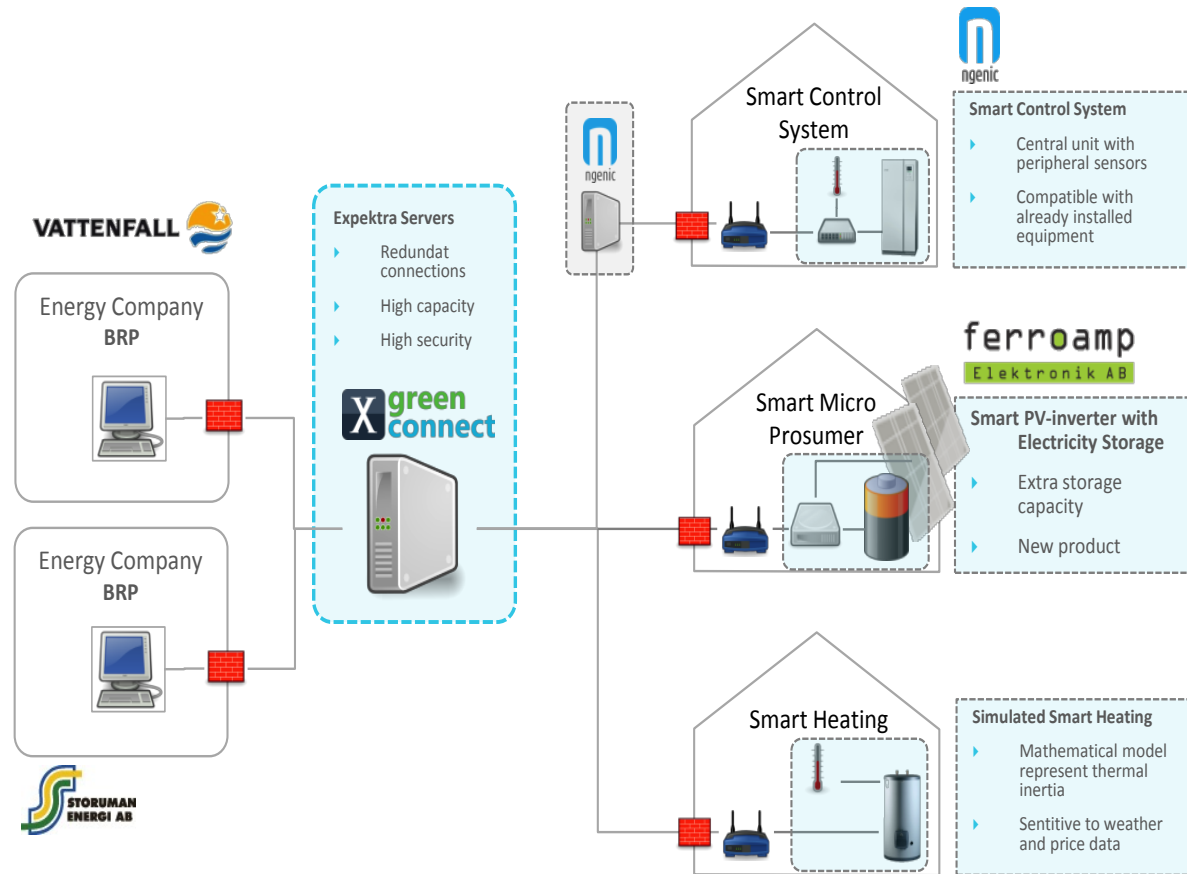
VATTENFALL

Energy Company
BRP

Energy Company
BRP

STORUMAN ENERGI AB

Expektra Servers
Redundat connections
High capacity
High security

X green connect

ngenic

Smart Control System

ngenic

Smart Control System
Central unit with peripheral sensors
Compatible with already installed equipment

ferroamp
Elektronik AB

Smart Micro Prosumer

Smart PV-inverter with Electricity Storage
Extra storage capacity
New product

Smart Heating

Simulated Smart Heating
Mathematical model represent thermal inertia
Sentitive to weather and price data